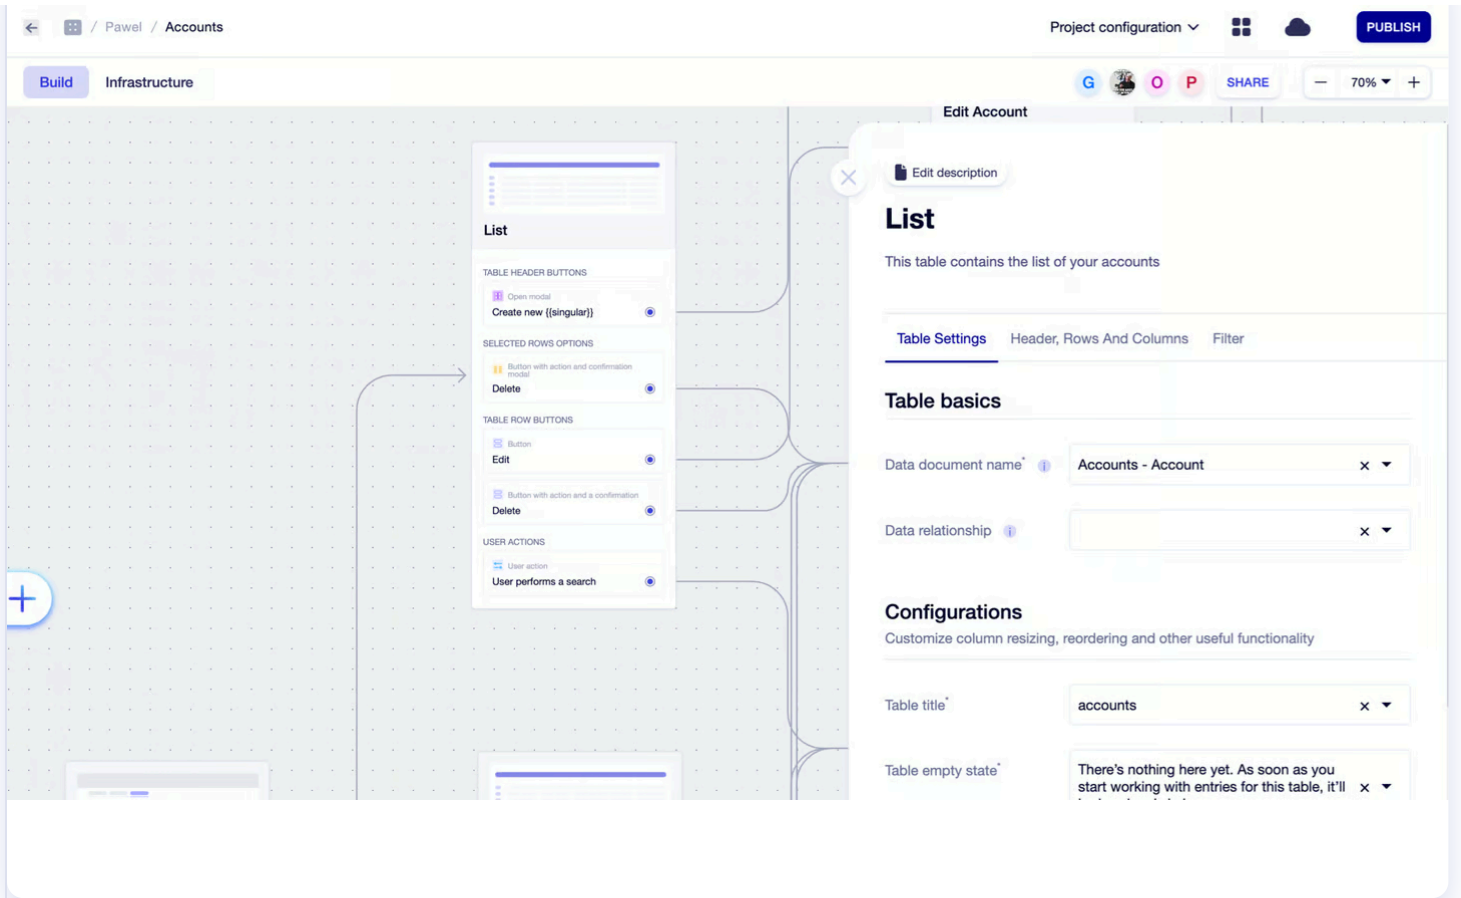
Pawel / Accounts

Project configuration

PUBLISH

Build Infrastructure

G O P SHARE

− 70% +

Edit Account

List

TABLE HEADER BUTTONS

Open modal
Create new {{singular}}

SELECTED ROWS OPTIONS

Button with action and confirmation modal
Delete

TABLE ROW BUTTONS

Button
Edit

Button with action and a confirmation
Delete

USER ACTIONS

User action
User performs a search

Edit description

List

This table contains the list of your accounts

Table Settings Header, Rows And Columns Filter

Table basics

Data document name*

Accounts - Account

Data relationship

Configurations

Customize column resizing, reordering and other useful functionality

Table title*

accounts

Table empty state*

There's nothing here yet. As soon as you start working with entries for this table, it'll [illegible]